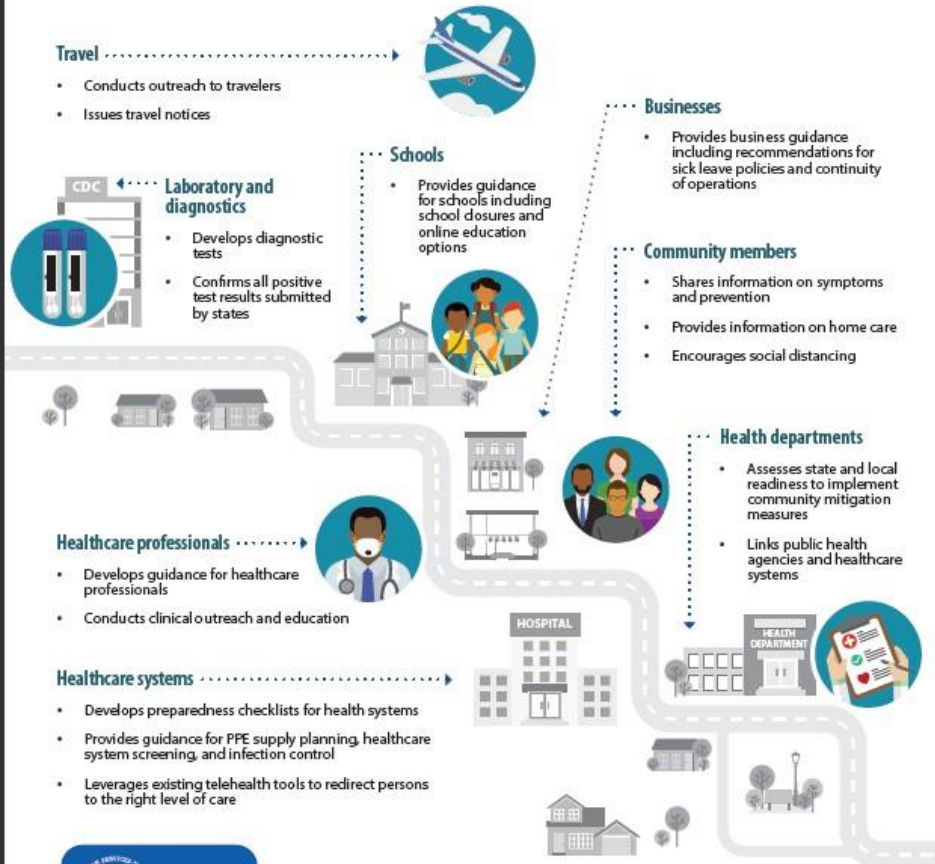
Travel

- Conducts outreach to travelers
- Issues travel notices

CDC

Laboratory and diagnostics

- Develops diagnostic tests
- Confirms all positive test results submitted by states

Schools

- Provides guidance for schools including school closures and online education options

Businesses

- Provides business guidance including recommendations for sick leave policies and continuity of operations

Community members

- Shares information on symptoms and prevention
- Provides information on home care
- Encourages social distancing

Health departments

- Assesses state and local readiness to implement community mitigation measures
- Links public health agencies and healthcare systems

Healthcare professionals

- Develops guidance for healthcare professionals
- Conducts clinical outreach and education

HOSPITAL

HEALTH DEPARTMENT

Healthcare systems

- Develops preparedness checklists for health systems
- Provides guidance for PPE supply planning, healthcare system screening, and infection control
- Leverages existing telehealth tools to redirect persons to the right level of care